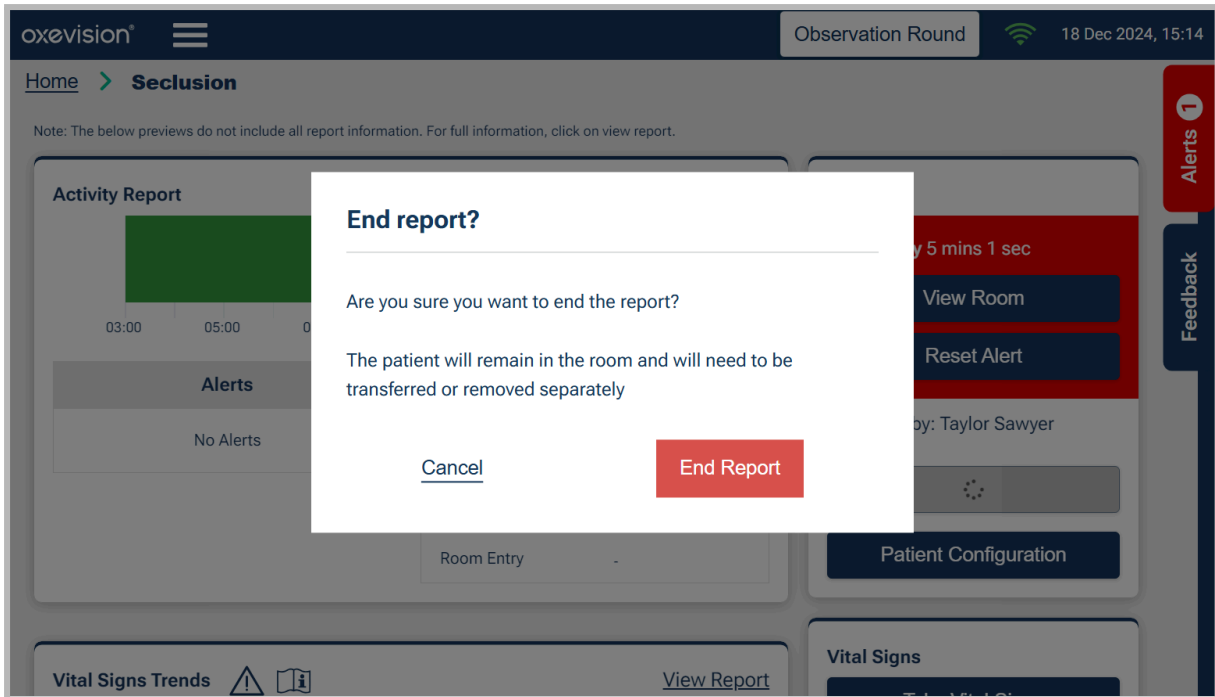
oxevision®

Observation Round

18 Dec 2024, 15:14

Home > Seclusion

Note: The below previews do not include all report information. For full information, click on view report.

Activity Report

03:00 05:00 0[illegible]

Alerts

No Alerts

Room Entry -

y 5 mins 1 sec

View Room

Reset Alert

by: Taylor Sawyer

Patient Configuration

Alerts 1

Feedback

End report?

Are you sure you want to end the report?

The patient will remain in the room and will need to be transferred or removed separately

Cancel

End Report

Vital Signs Trends

View Report

Vital Signs

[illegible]